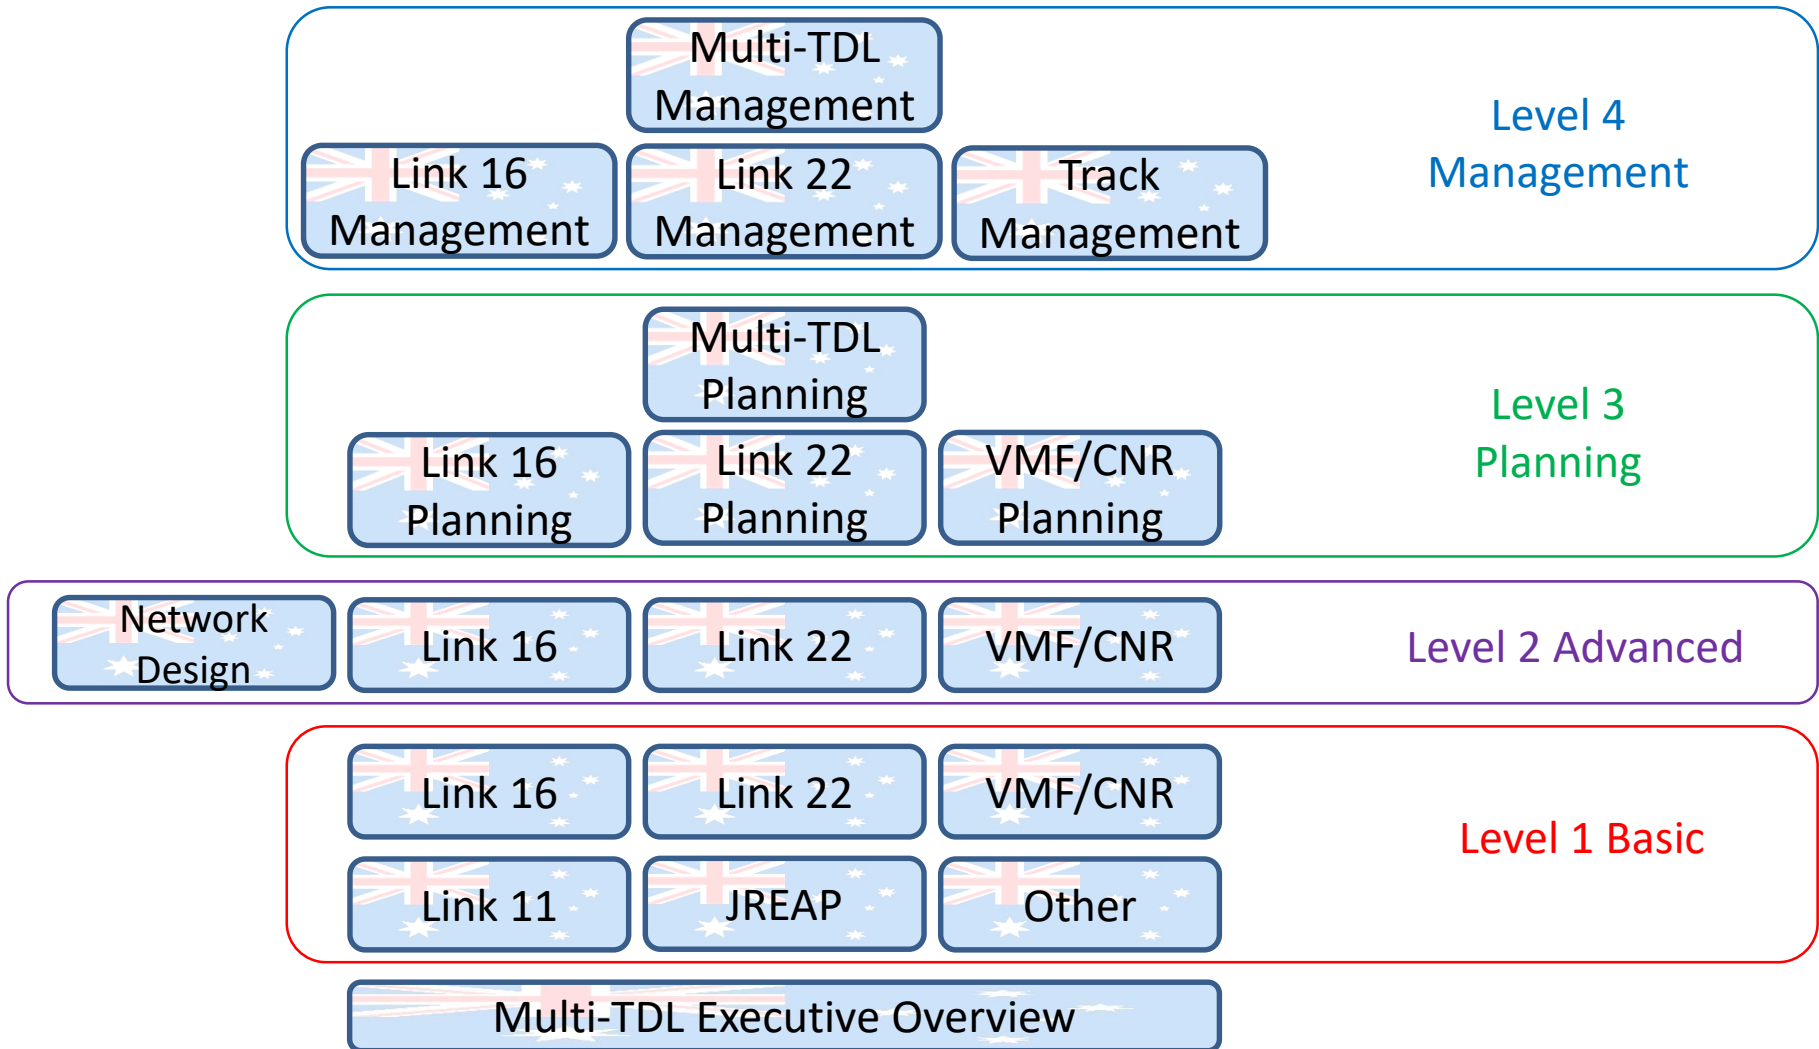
Multi-TDL Management

Link 16 Management

Link 22 Management

Track Management

Level 4 Management

Multi-TDL Planning

Link 16 Planning

Link 22 Planning

VMF/CNR Planning

Level 3 Planning

Network Design

Link 16

Link 22

VMF/CNR

Level 2 Advanced

Link 16

Link 22

VMF/CNR

Link 11

JREAP

Other

Level 1 Basic

Multi-TDL Executive Overview